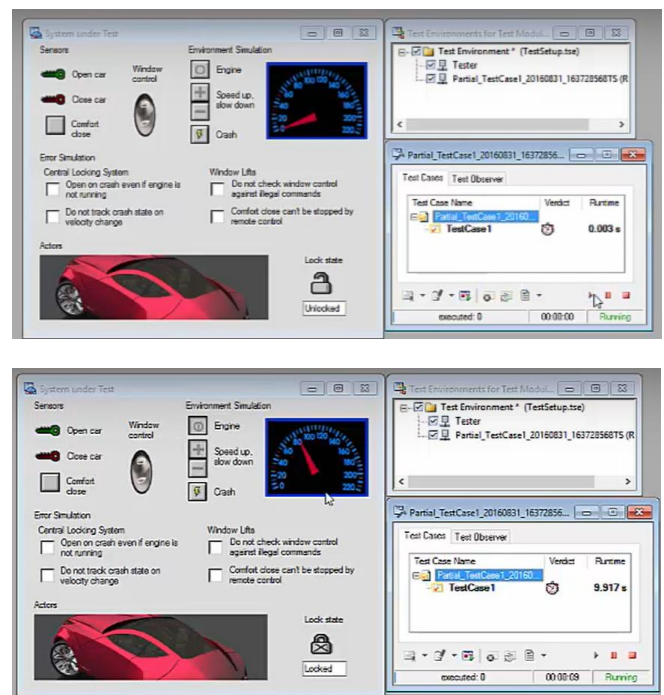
System under Test

Sensors

Open car

Close car

Comfort close

Window control

Environment Simulation

Engine

Speed up, slow down

Crash

Error Simulation

Central Locking System

Open on crash even if engine is not running

Do not track crash state on velocity change

Window Lifts

Do not check window control against illegal commands

Comfort close can't be stopped by remote control

Actors

Lock state

Unlocked

Test Environments for Test Modul...

Test Environment * (TestSetup.tse)

Tester

Partial_TestCase1_20160831_163728568TS (R

Partial_TestCase1_20160831_16372856...

Test Cases | Test Observer

| Test Case Name | Verdict | Runtime |
|---|---|---|
| Partial_TestCase1_20160... | | |
| TestCase1 | | 0.003 s |

executed: 0 | 00:00:00 | Running

System under Test

Sensors

Open car

Close car

Comfort close

Window control

Environment Simulation

Engine

Speed up, slow down

Crash

Error Simulation

Central Locking System

Open on crash even if engine is not running

Do not track crash state on velocity change

Window Lifts

Do not check window control against illegal commands

Comfort close can't be stopped by remote control

Actors

Lock state

Locked

Test Environments for Test Modul...

Test Environment * (TestSetup.tse)

Tester

Partial_TestCase1_20160831_163728568TS (R

Partial_TestCase1_20160831_16372856...

Test Cases | Test Observer

| Test Case Name | Verdict | Runtime |
|---|---|---|
| Partial_TestCase1_20160... | | |
| TestCase1 | | 9.917 s |

executed: 0 | 00:00:09 | Running